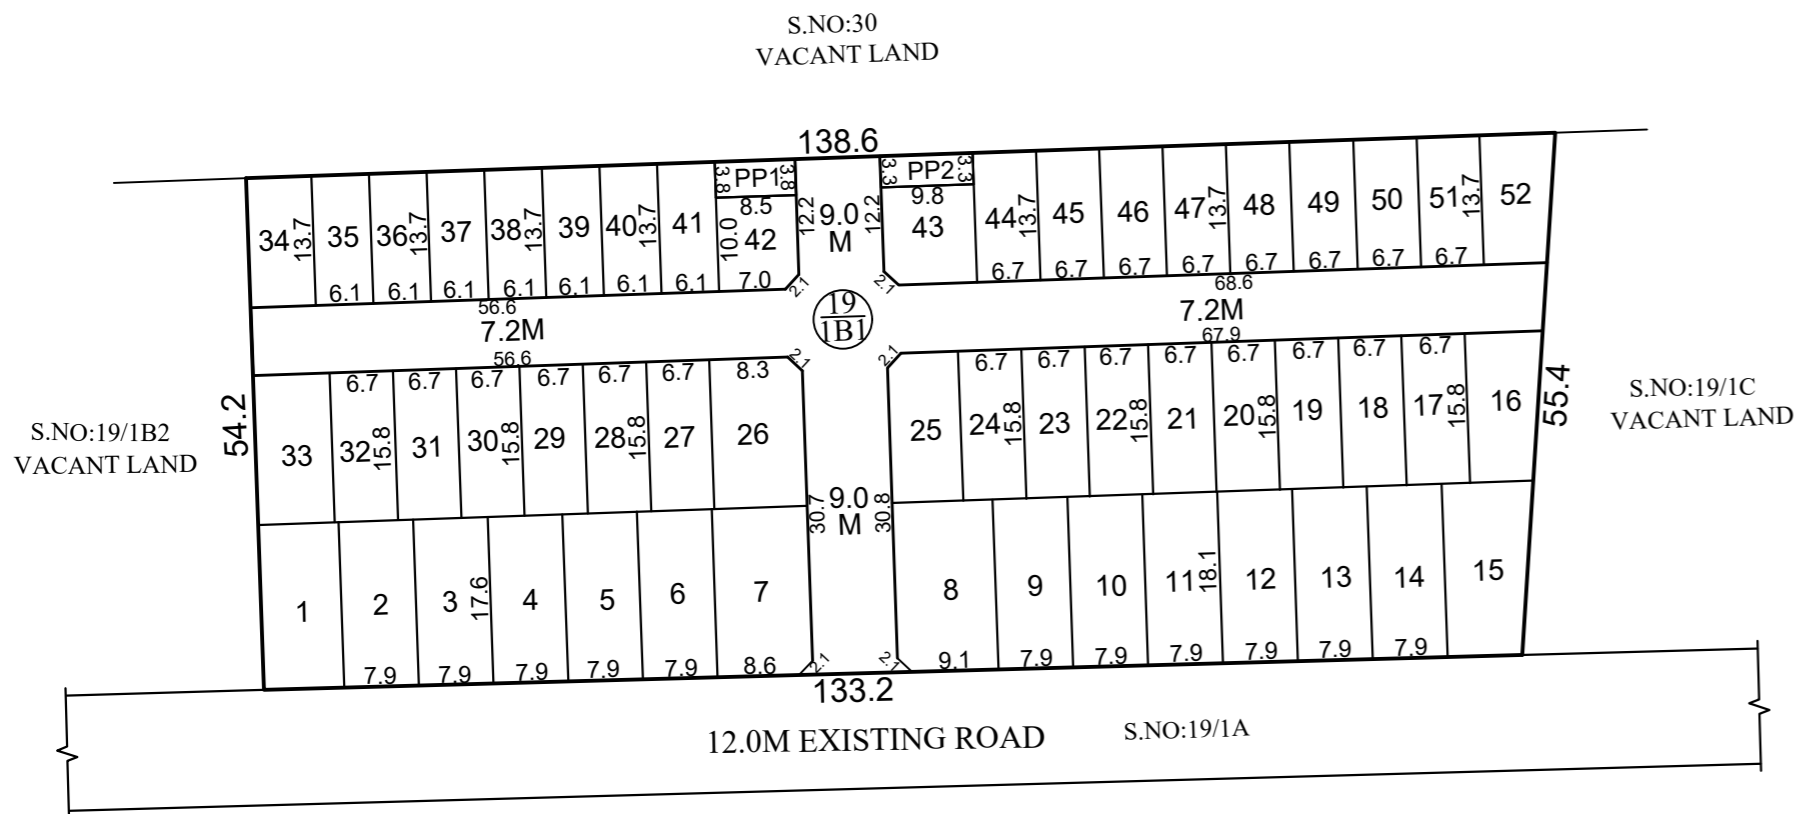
S.NO:30
VACANT LAND

138.6

34 13.7 35 36 13.7 37 38 13.7 39 40 13.7 41 3.8 PP1 3.8 8.5 10.0 42 12.2 9.0 M 12.2 3.3 PP2 3.3 9.8 43 44 13.7 45 46 47 13.7 48 49 50 51 13.7 52

6.1 6.1 6.1 6.1 6.1 6.1 6.1 7.0 2.1 2.1 6.7 6.7 6.7 6.7 6.7 6.7 6.7 6.7

56.6
7.2M
56.6

$\frac{19}{1B1}$

68.6
7.2M
67.9

2.1 2.1

6.7 6.7 6.7 6.7 6.7 6.7 8.3 6.7 6.7 6.7 6.7 6.7 6.7 6.7 6.7

S.NO:19/1B2
VACANT LAND

54.2

33 32 15.8 31 30 15.8 29 28 15.8 27 26 25 24 15.8 23 22 15.8 21 20 15.8 19 18 17 15.8 16

55.4

S.NO:19/1C
VACANT LAND

30.7 9.0 M 30.8

1 2 3 17.6 4 5 6 7 8 9 10 11 18.1 12 13 14 15

7.9 7.9 7.9 7.9 7.9 8.6 2.1 2.1 9.1 7.9 7.9 7.9 7.9 7.9 7.9

133.2

12.0M EXISTING ROAD

S.NO:19/1A